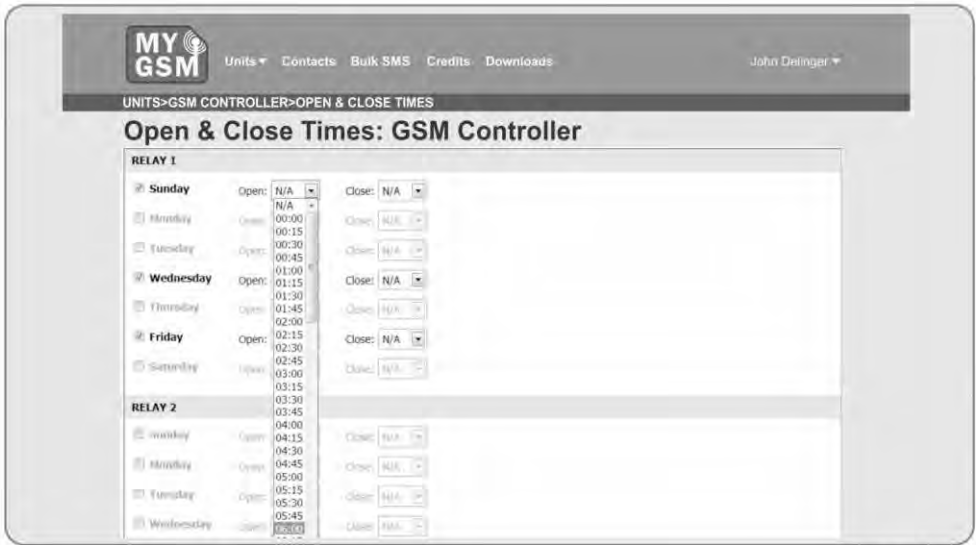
MY GSM

Units ▾ Contacts Bulk SMS Credits Downloads

John Delinger ▾

UNITS>GSM CONTROLLER>OPEN & CLOSE TIMES

Open & Close Times: GSM Controller

RELAY 1

Sunday Open: N/A Close: N/A

Monday Open: Close: N/A

Tuesday Open: Close: N/A

Wednesday Open: Close: N/A

Thursday Open: Close: N/A

Friday Open: Close: N/A

Saturday Open: Close: N/A

N/A
00:00
00:15
00:30
00:45
01:00
01:15
01:30
01:45
02:00
02:15
02:30
02:45
03:00
03:15
03:30
03:45
04:00
04:15
04:30
04:45
05:00
05:15
05:30
05:45
06:00

RELAY 2

Sunday Open: Close: N/A

Monday Open: Close: N/A

Tuesday Open: Close: N/A

Wednesday Open: Close: N/A